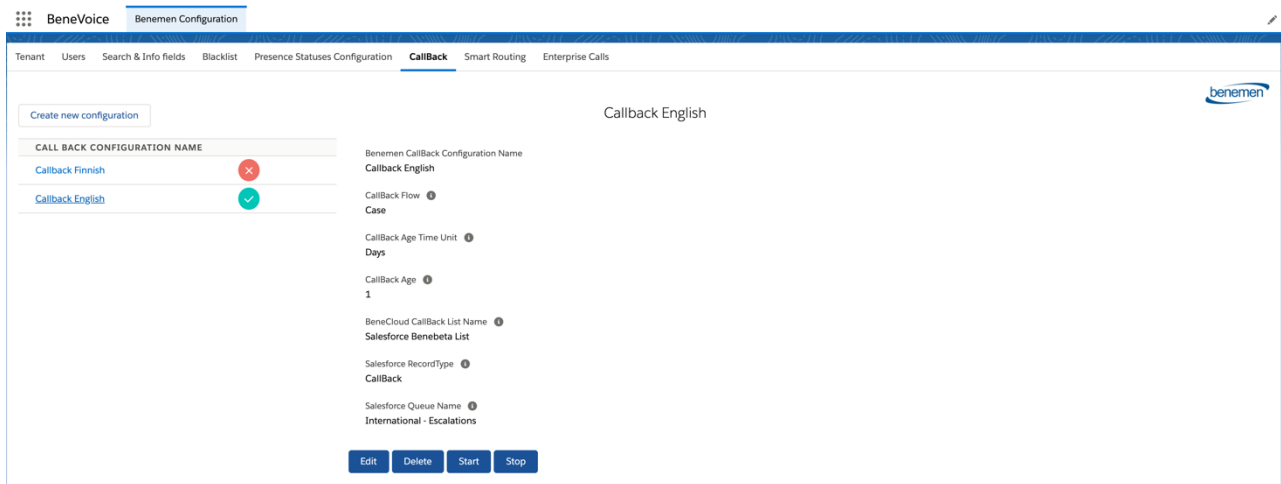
BeneVoice Benemen Configuration

Tenant Users Search & Info fields Blacklist Presence Statuses Configuration CallBack Smart Routing Enterprise Calls

benemen

Create new configuration

Callback English

CALL BACK CONFIGURATION NAME

Callback Finnish

Callback English

Benemen CallBack Configuration Name
Callback English

CallBack Flow
Case

CallBack Age Time Unit
Days

CallBack Age
1

BeneCloud CallBack List Name
Salesforce Benebeta List

Salesforce RecordType
CallBack

Salesforce Queue Name
International - Escalations

Edit Delete Start Stop